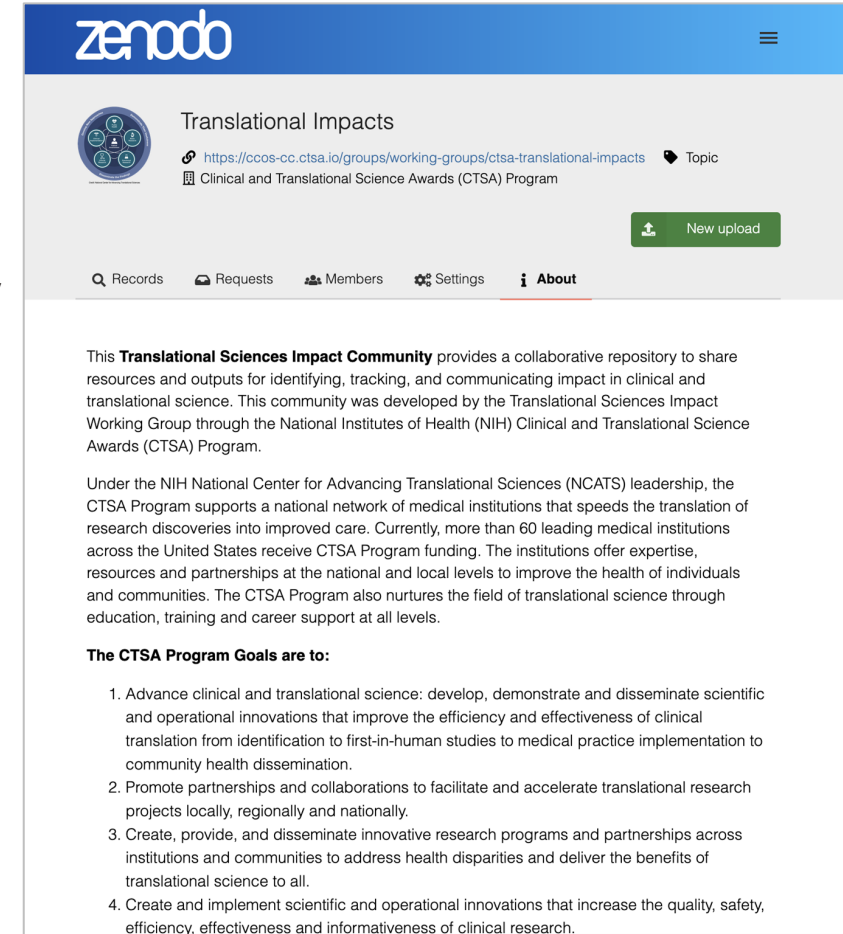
zenodo

Translational Impacts

https://ccos-cc.ctsa.io/groups/working-groups/ctsa-translational-impacts Topic

Clinical and Translational Science Awards (CTSA) Program

New upload

Records Requests Members Settings About

This **Translational Sciences Impact Community** provides a collaborative repository to share resources and outputs for identifying, tracking, and communicating impact in clinical and translational science. This community was developed by the Translational Sciences Impact Working Group through the National Institutes of Health (NIH) Clinical and Translational Science Awards (CTSA) Program.

Under the NIH National Center for Advancing Translational Sciences (NCATS) leadership, the CTSA Program supports a national network of medical institutions that speeds the translation of research discoveries into improved care. Currently, more than 60 leading medical institutions across the United States receive CTSA Program funding. The institutions offer expertise, resources and partnerships at the national and local levels to improve the health of individuals and communities. The CTSA Program also nurtures the field of translational science through education, training and career support at all levels.

**The CTSA Program Goals are to:**

1. Advance clinical and translational science: develop, demonstrate and disseminate scientific and operational innovations that improve the efficiency and effectiveness of clinical translation from identification to first-in-human studies to medical practice implementation to community health dissemination.
2. Promote partnerships and collaborations to facilitate and accelerate translational research projects locally, regionally and nationally.
3. Create, provide, and disseminate innovative research programs and partnerships across institutions and communities to address health disparities and deliver the benefits of translational science to all.
4. Create and implement scientific and operational innovations that increase the quality, safety, efficiency, effectiveness and informativeness of clinical research.